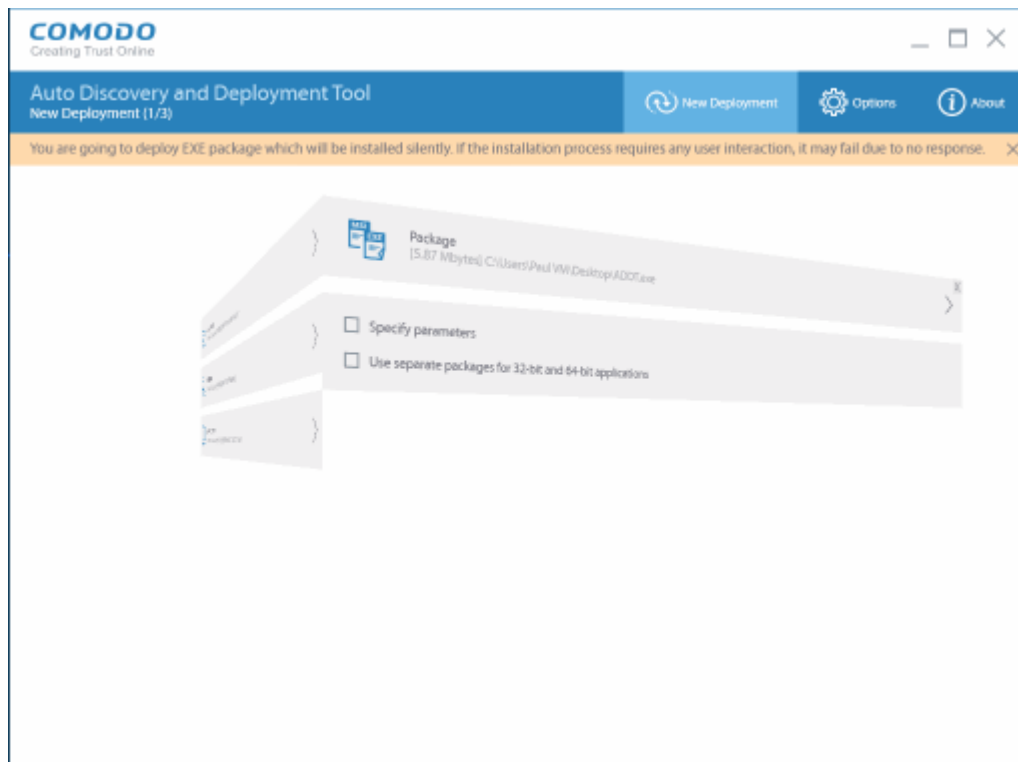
COMODO
Creating Trust Online

Auto Discovery and Deployment Tool
New Deployment (1/3)

New Deployment
Options
About

You are going to deploy EXE package which will be installed silently. If the installation process requires any user interaction, it may fail due to no response.

Package
[5.87 Mbytes] C:\Users\Paul VM\Desktop\ADDT.exe

Specify parameters

Use separate packages for 32-bit and 64-bit applications